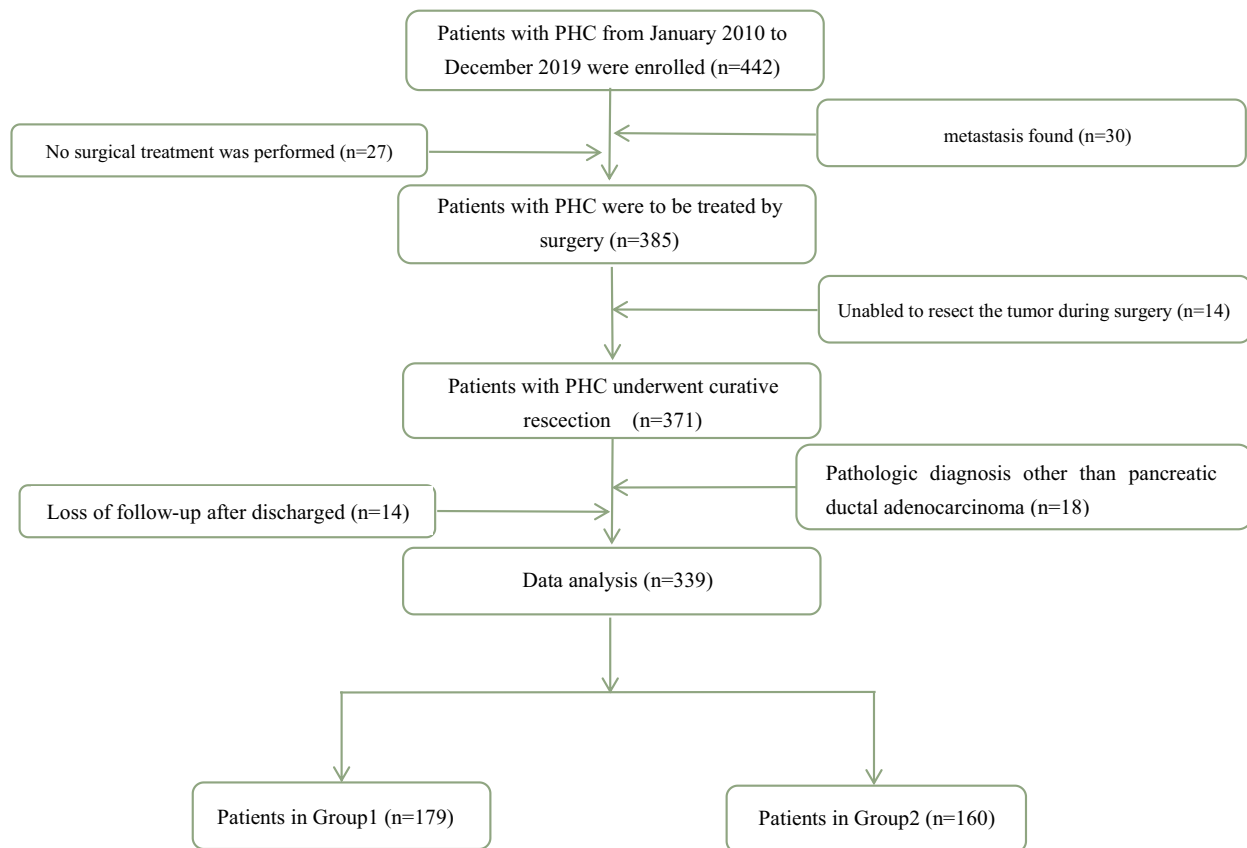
Patients with PHC from January 2010 to December 2019 were enrolled (n=442)

No surgical treatment was performed (n=27)

metastasis found (n=30)

Patients with PHC were to be treated by surgery (n=385)

Unabled to resect the tumor during surgery (n=14)

Patients with PHC underwent curative rescection (n=371)

Loss of follow-up after discharged (n=14)

Pathologic diagnosis other than pancreatic ductal adenocarcinoma (n=18)

Data analysis (n=339)

Patients in Group1 (n=179)

Patients in Group2 (n=160)